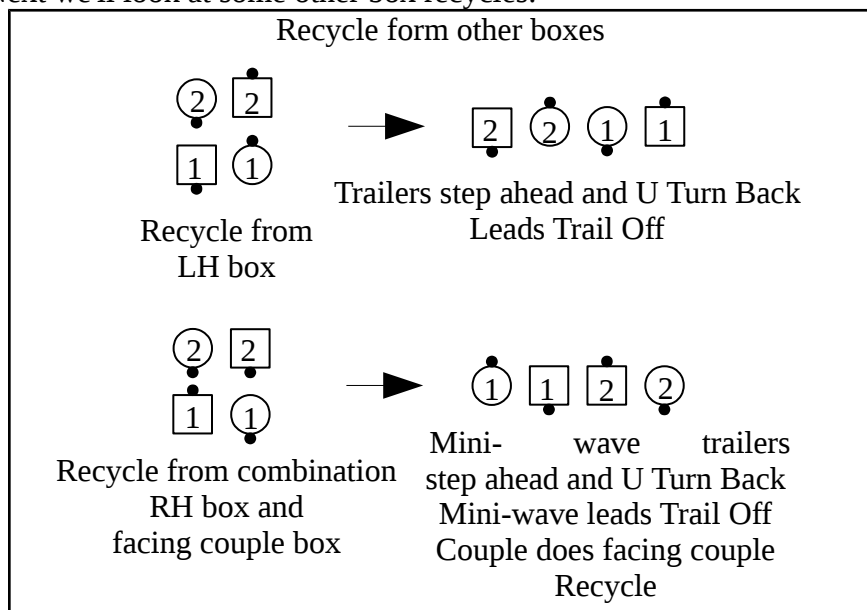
Recycle form other boxes

2 2
1 1

2 2 1 1

Trailers step ahead and U Turn Back
Leads Trail Off

Recycle from
LH box

2 2
1 1

1 1 2 2

Mini- wave trailers step ahead and U Turn Back
Mini-wave leads Trail Off
Couple does facing couple Recycle

Recycle from combination
RH box and
facing couple box